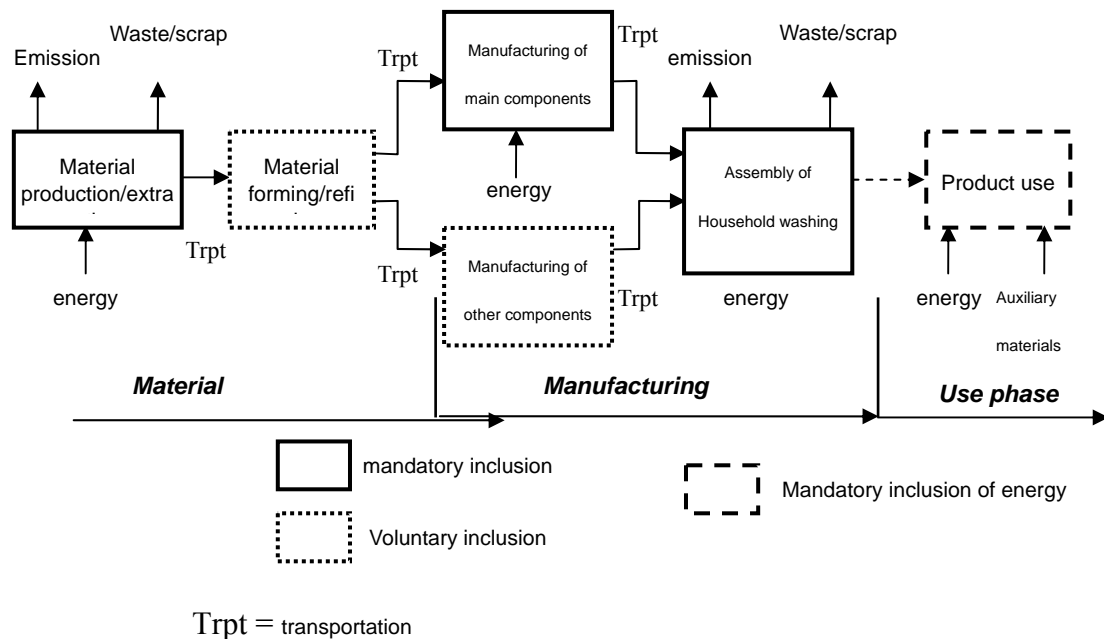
Emission

Waste/scrap

Material production/extra

energy

Trpt

Material forming/refi

Trpt

Trpt

Manufacturing of main components

energy

Manufacturing of other components

Trpt

Trpt

emission

Waste/scrap

Assembly of Household washing

energy

Product use

energy

Auxiliary materials

Material

Manufacturing

Use phase

mandatory inclusion

Voluntary inclusion

Mandatory inclusion of energy

Trpt = transportation